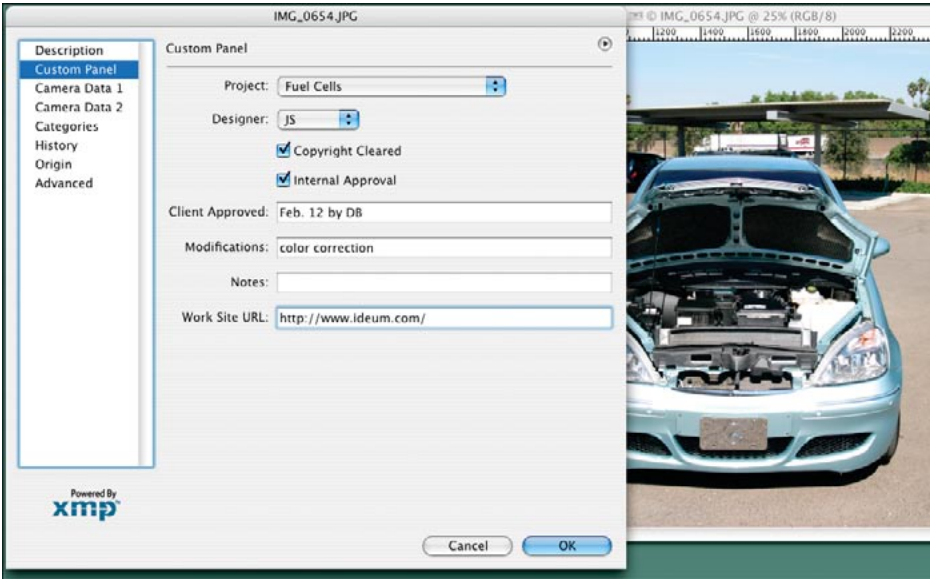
IMG_0654.JPG

© IMG_0654.JPG @ 25% (RGB/8)

1200 1400 1600 1800 2000 2200

Description
Custom Panel
Camera Data 1
Camera Data 2
Categories
History
Origin
Advanced

Custom Panel

Project: Fuel Cells

Designer: JS

Copyright Cleared

Internal Approval

Client Approved: Feb. 12 by DB

Modifications: color correction

Notes:

Work Site URL: http://www.ideum.com/

Powered By
xmp

Cancel

OK